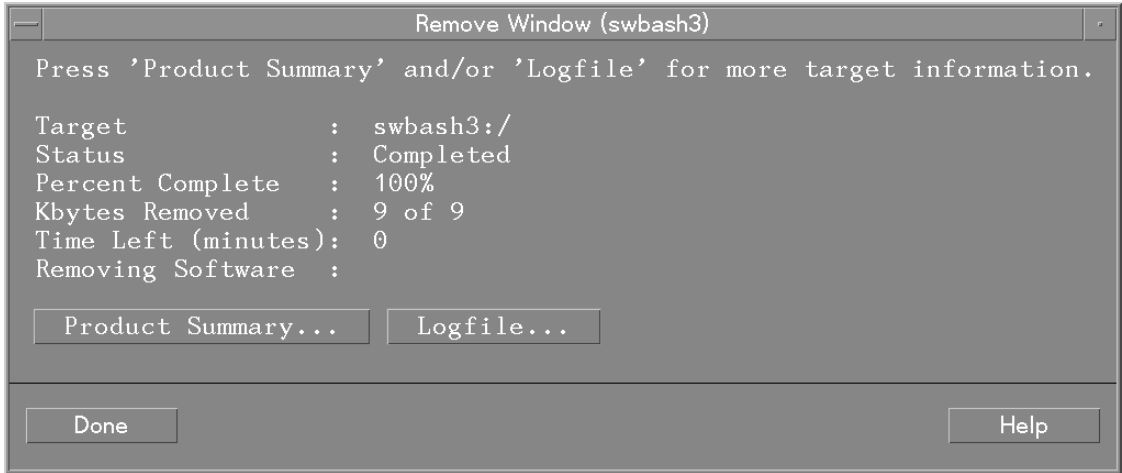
Remove Window (swbash3)

Press 'Product Summary' and/or 'Logfile' for more target information.

Target : swbash3:/
Status : Completed
Percent Complete : 100%
Kbytes Removed : 9 of 9
Time Left (minutes): 0
Removing Software :

Product Summary... Logfile...

Done Help